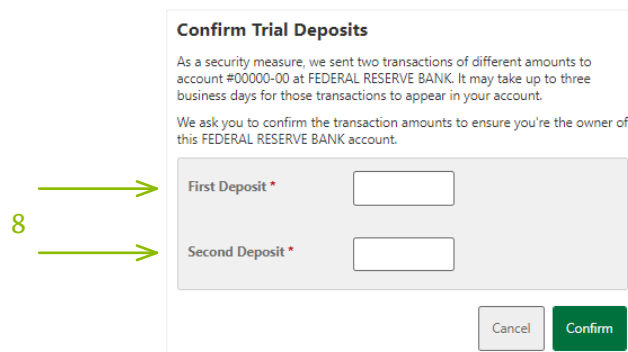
Confirm Trial Deposits

As a security measure, we sent two transactions of different amounts to account #00000-00 at FEDERAL RESERVE BANK. It may take up to three business days for those transactions to appear in your account.

We ask you to confirm the transaction amounts to ensure you're the owner of this FEDERAL RESERVE BANK account.

8

First Deposit *

Second Deposit *

Cancel

Confirm